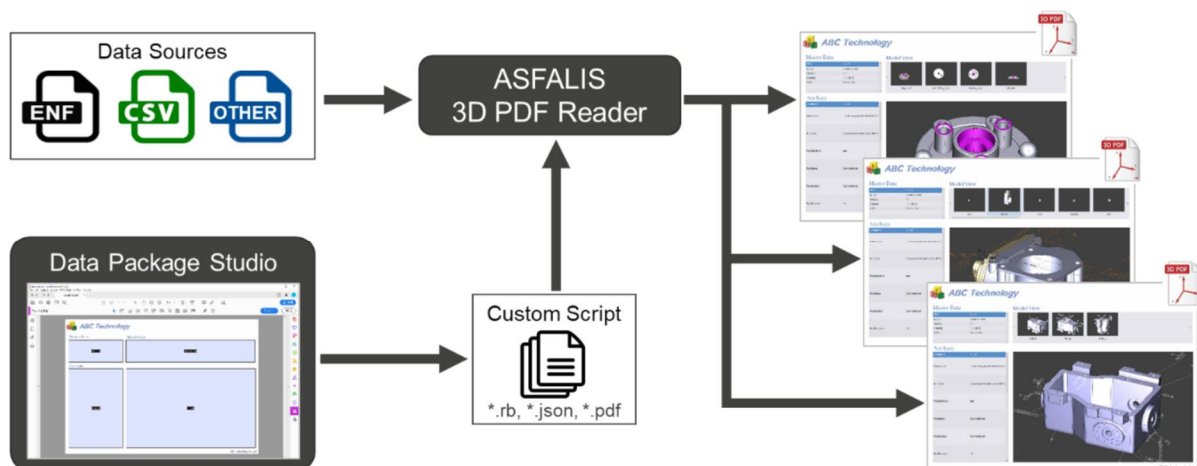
Data Sources

ENF

CSV

OTHER

ASFALIS
3D PDF Reader

Data Package Studio

ABC Technology

Custom Script

*.rb, *.json, *.pdf

3D PDF

ABC Technology

Master Data

Model View

3D PDF

ABC Technology

Master Data

Model View

3D PDF

ABC Technology

Master Data

Model View